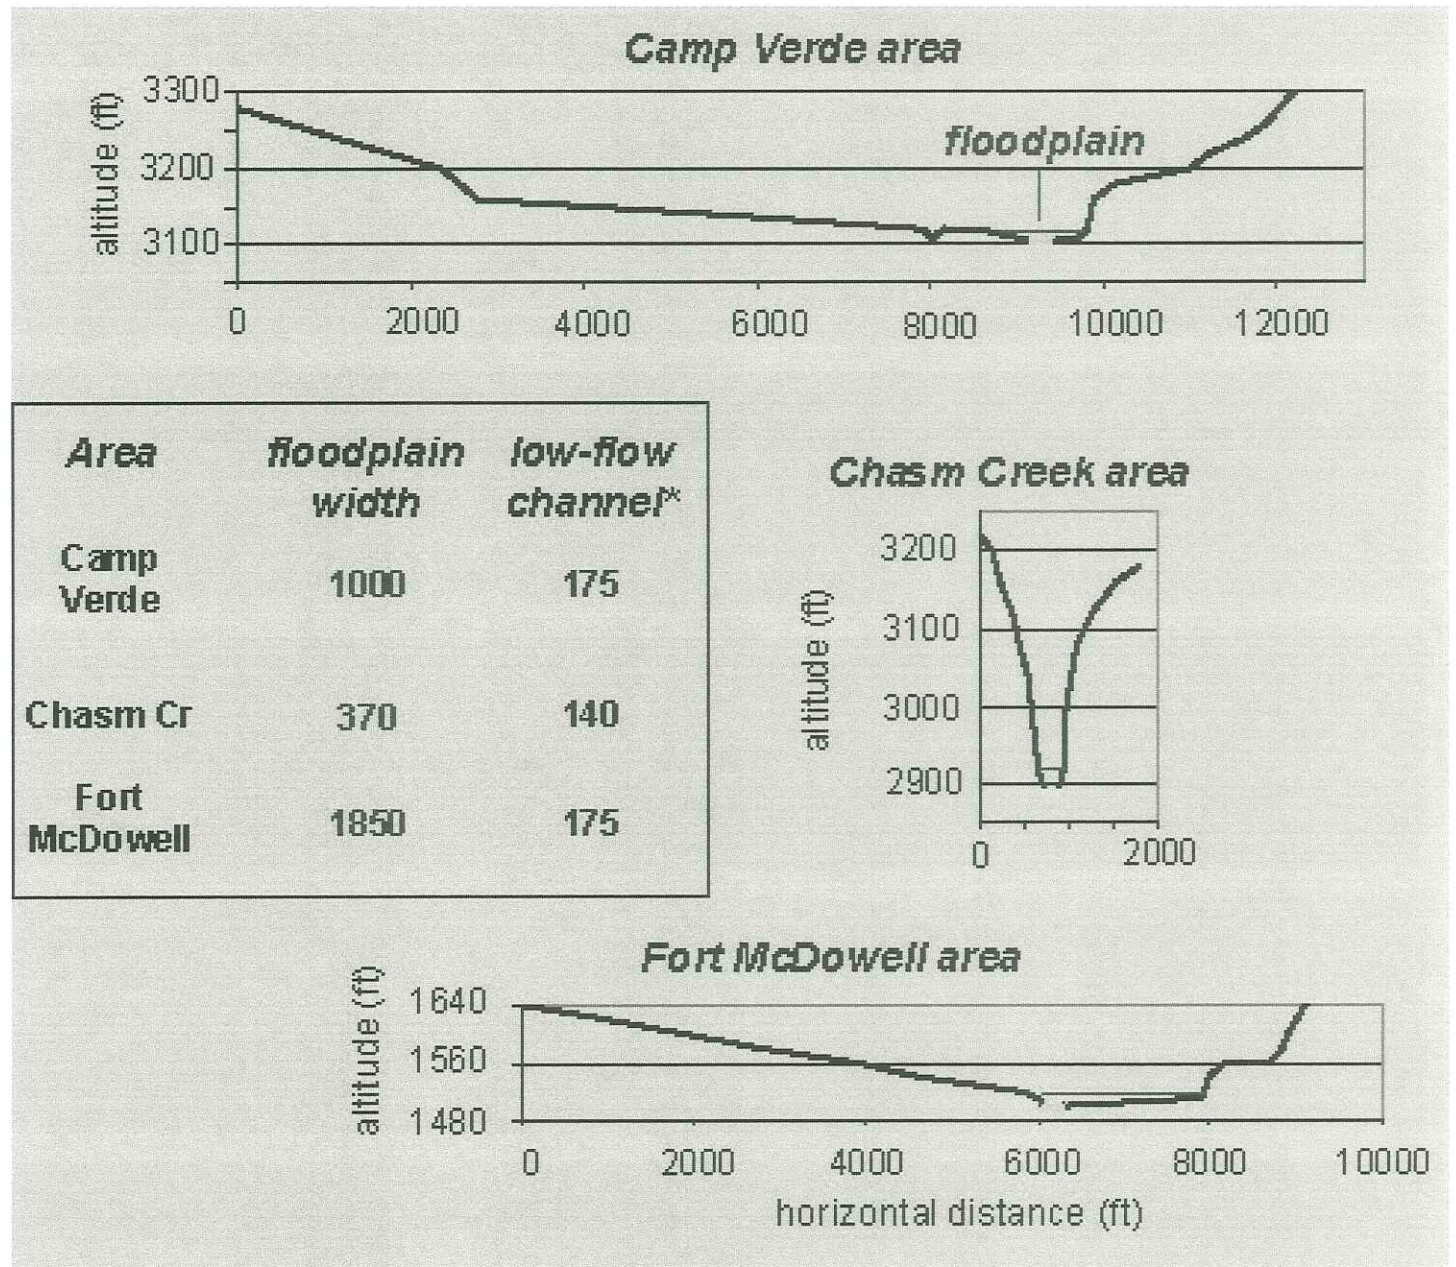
Camp Verde area

altitude (ft)

3300
3200
3100

floodplain

0 2000 4000 6000 8000 10000 12000

| Area | floodplain width | low-flow channel* |
|---|---|---|
| Camp Verde | 1000 | 175 |
| Chasm Cr | 370 | 140 |
| Fort McDowell | 1850 | 175 |

Chasm Creek area

altitude (ft)

3200
3100
3000
2900

0 2000

Fort McDowell area

altitude (ft)

1640
1560
1480

0 2000 4000 6000 8000 10000

horizontal distance (ft)